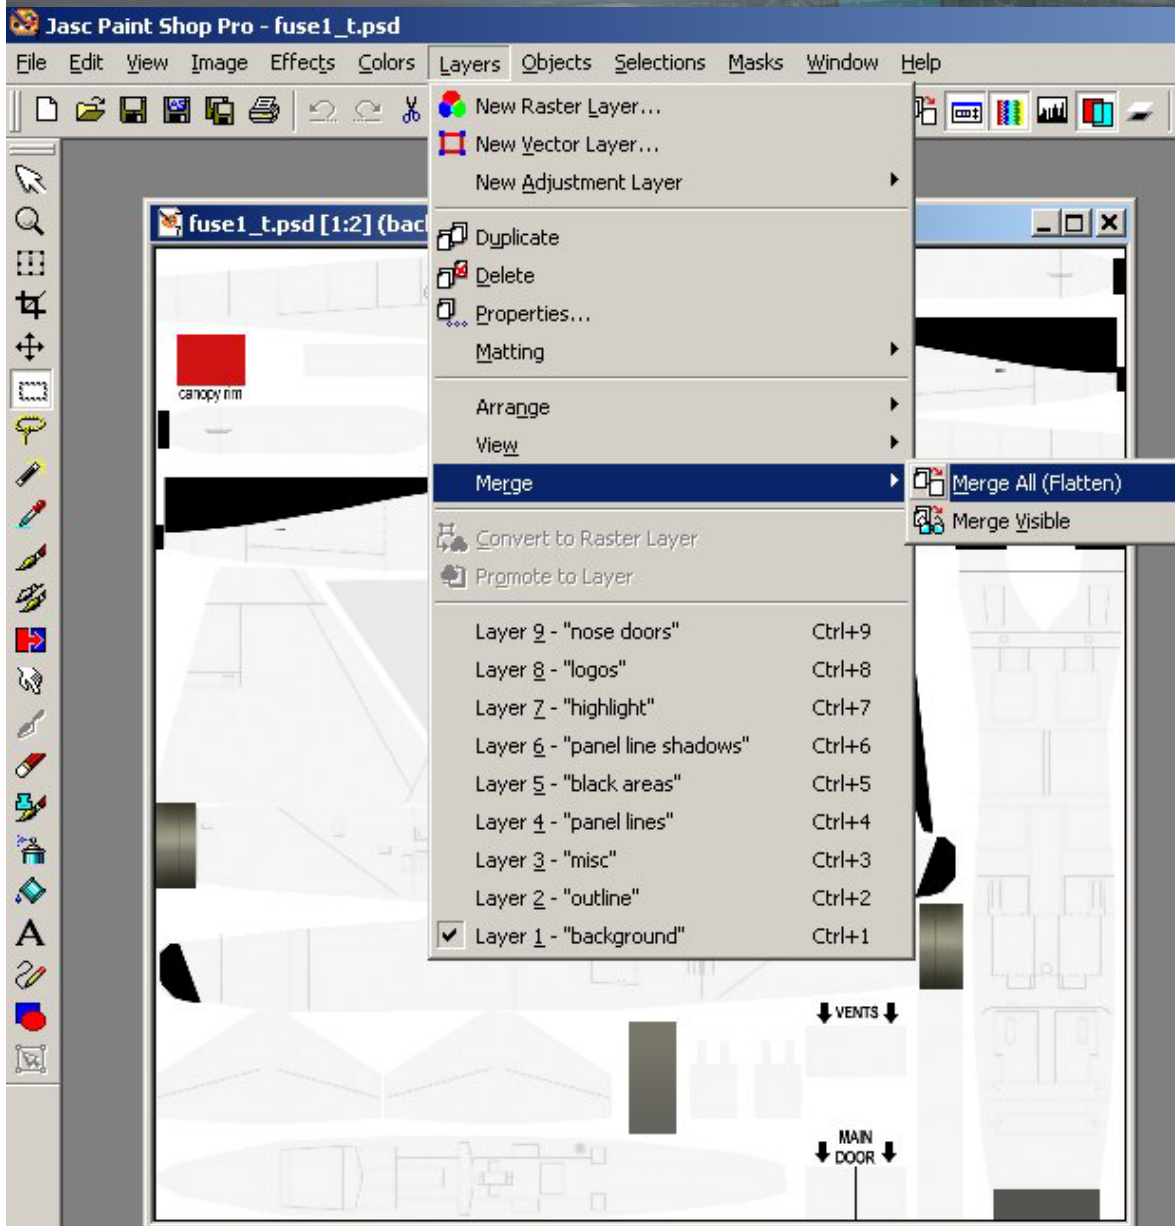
Jasc Paint Shop Pro - fuse1_t.psd

File Edit View Image Effects Colors Layers Objects Selections Masks Window Help

fuse1_t.psd [1:2] (bac

canopy rim

New Raster Layer...
New Vector Layer...
New Adjustment Layer
Duplicate
Delete
Properties...
Matting
Arrange
View
Merge
Convert to Raster Layer
Promote to Layer
Layer 9 - "nose doors" Ctrl+9
Layer 8 - "logos" Ctrl+8
Layer 7 - "highlight" Ctrl+7
Layer 6 - "panel line shadows" Ctrl+6
Layer 5 - "black areas" Ctrl+5
Layer 4 - "panel lines" Ctrl+4
Layer 3 - "misc" Ctrl+3
Layer 2 - "outline" Ctrl+2
Layer 1 - "background" Ctrl+1

Merge All (Flatten)
Merge Visible

VENTS

MAIN DOOR